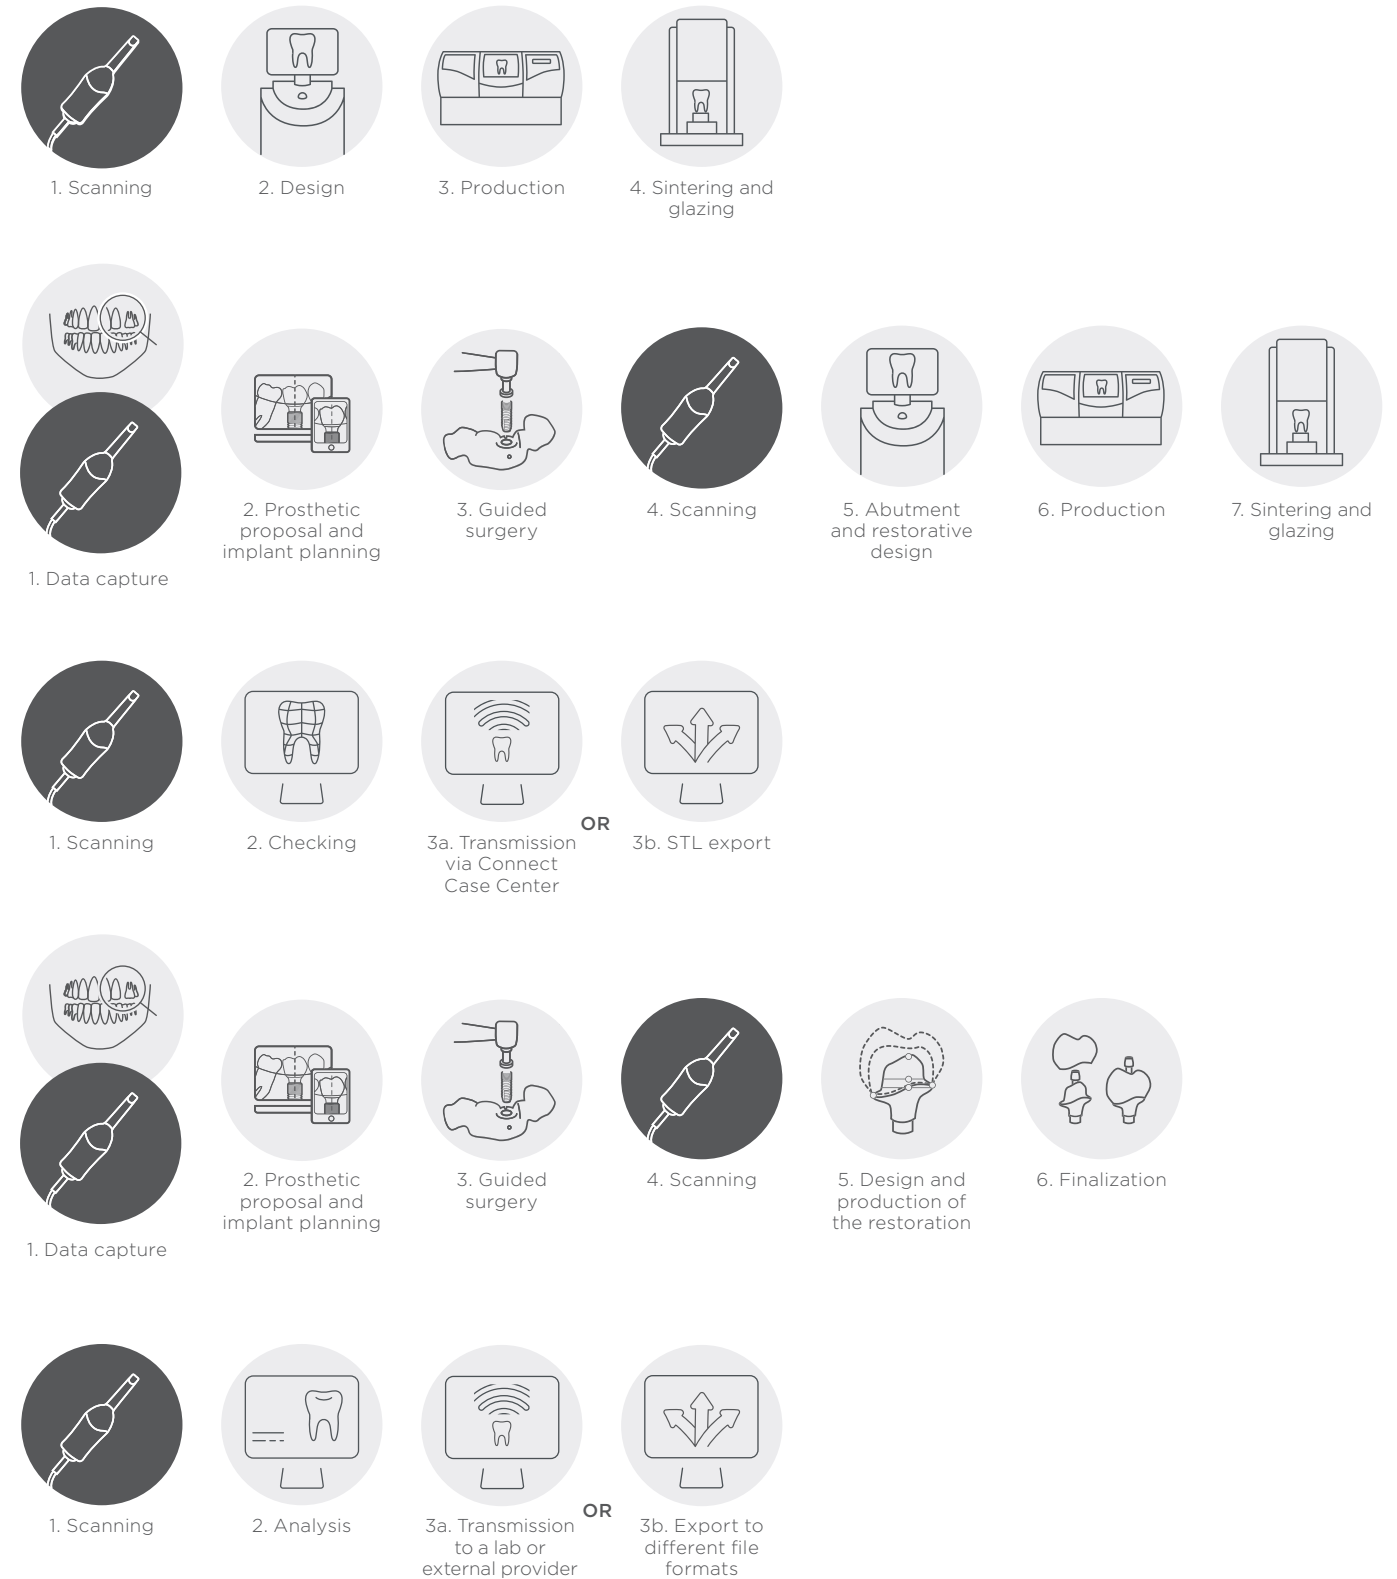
1. Scanning

2. Design

3. Production

4. Sintering and glazing

1. Data capture

2. Prosthetic proposal and implant planning

3. Guided surgery

4. Scanning

5. Abutment and restorative design

6. Production

7. Sintering and glazing

1. Scanning

2. Checking

3a. Transmission via Connect Case Center

OR

3b. STL export

1. Data capture

2. Prosthetic proposal and implant planning

3. Guided surgery

4. Scanning

5. Design and production of the restoration

6. Finalization

1. Scanning

2. Analysis

3a. Transmission to a lab or external provider

OR

3b. Export to different file formats